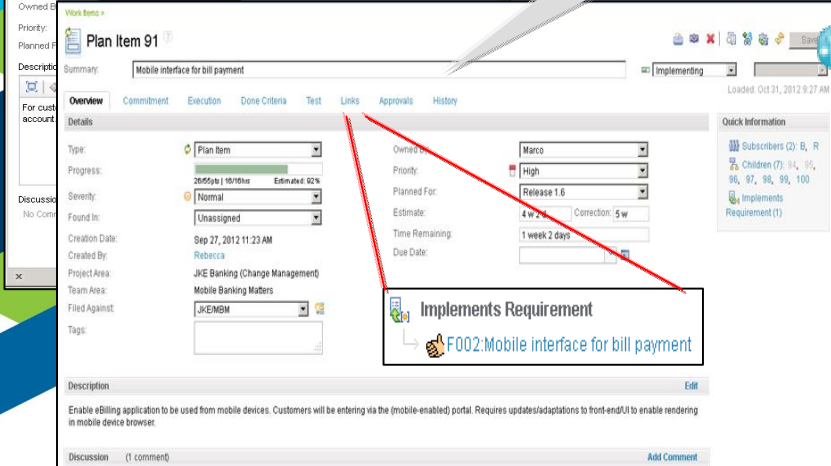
Owned B
Priority:
Planned F
Descriptio
For custo account
Discussio
No Comm
×

Work Items »
Plan Item 91
Save
Summary: Mobile interface for bill payment
Implementing
Loaded: Oct 31, 2012 9:27 AM
Overview Commitment Execution Done Criteria Test Links Approvals History
Details
Type: Plan Item
Progress: 26/55pts | 16/16hs Estimated: 92%
Severity: Normal
Found In: Unassigned
Creation Date: Sep 27, 2012 11:23 AM
Created By: Rebecca
Project Area: JKE Banking (Change Management)
Team Area: Mobile Banking Matters
Filed Against: JKE/MBM
Tags:
Owned By: Marco
Priority: High
Planned For: Release 1.6
Estimate: 4 w 2 d Correction: 5 w
Time Remaining: 1 week 2 days
Due Date:
Quick Information
Subscribers (2): B, R
Children (7): 94, 95, 96, 97, 98, 99, 100
Implements Requirement (1)
Implements Requirement
F002:Mobile interface for bill payment
Description
Edit
Enable eBilling application to be used from mobile devices. Customers will be entering via the (mobile-enabled) portal. Requires updates/adaptations to front-end/UI to enable rendering in mobile device browser.
Discussion (1 comment)
Add Comment